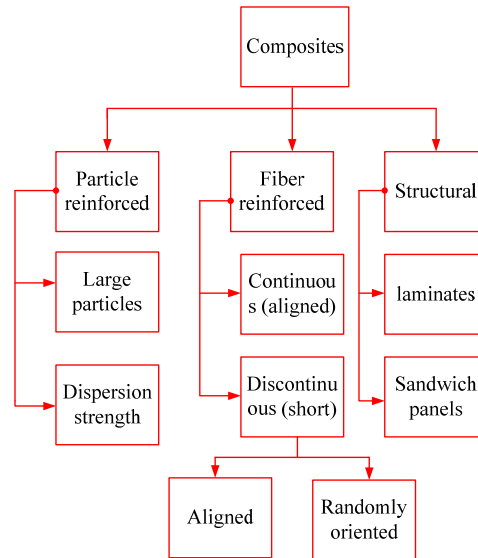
Composites

Particle reinforced

Large particles

Dispersion strength

Fiber reinforced

Continuou s (aligned)

Discontinu ous (short)

Aligned

Randomly oriented

Structural

laminates

Sandwich panels